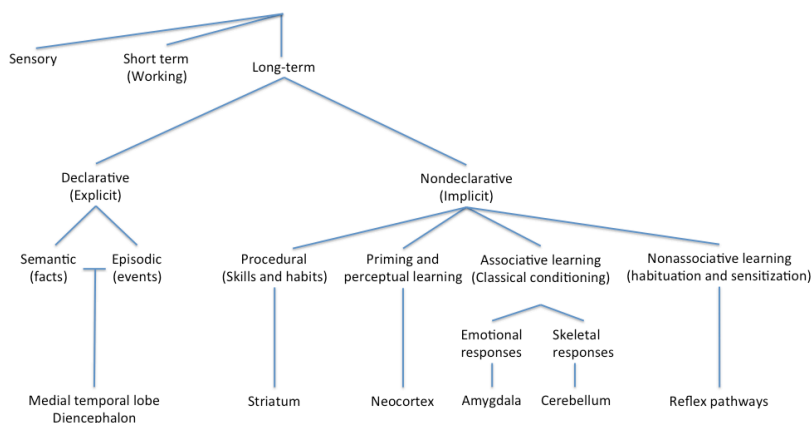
Sensory

Short term
(Working)

Long-term

Declarative
(Explicit)

Nondeclarative
(Implicit)

Semantic
(facts)

Episodic
(events)

Procedural
(Skills and habits)

Priming and
perceptual learning

Associative learning
(Classical conditioning)

Nonassociative learning
(habituation and sensitization)

Emotional
responses

Skeletal
responses

Medial temporal lobe
Diencephalon

Striatum

Neocortex

Amygdala

Cerebellum

Reflex pathways